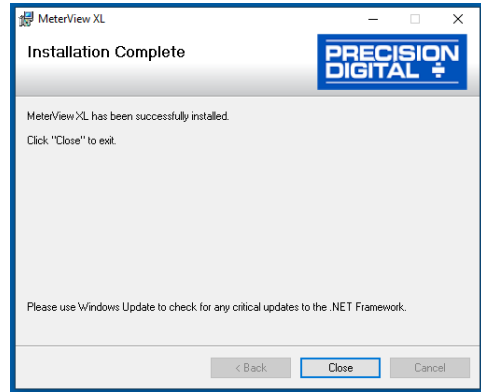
MeterView XL

Installation Complete

PRECISION DIGITAL

MeterView XL has been successfully installed.

Click "Close" to exit.

Please use Windows Update to check for any critical updates to the .NET Framework.

< Back

Close

Cancel